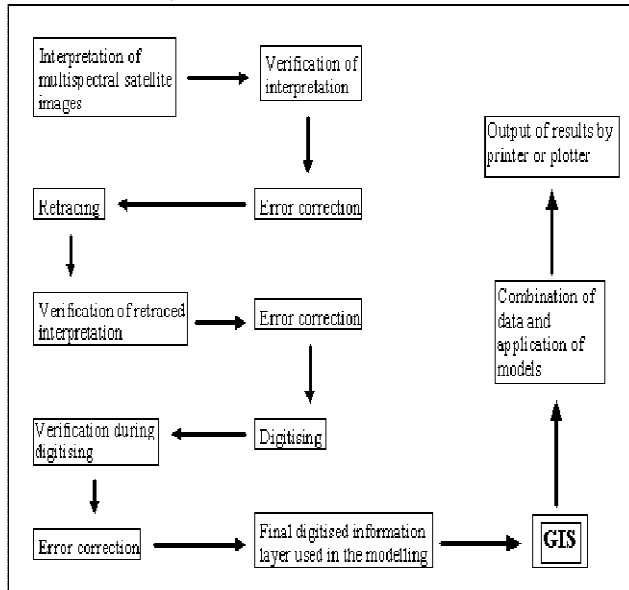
Interpretation of multispectral satellite images

Verification of interpretation

Error correction

Retracing

Verification of retraced interpretation

Error correction

Digitising

Verification during digitising

Error correction

Final digitised information layer used in the modelling

GIS

Combination of data and application of models

Output of results by printer or plotter